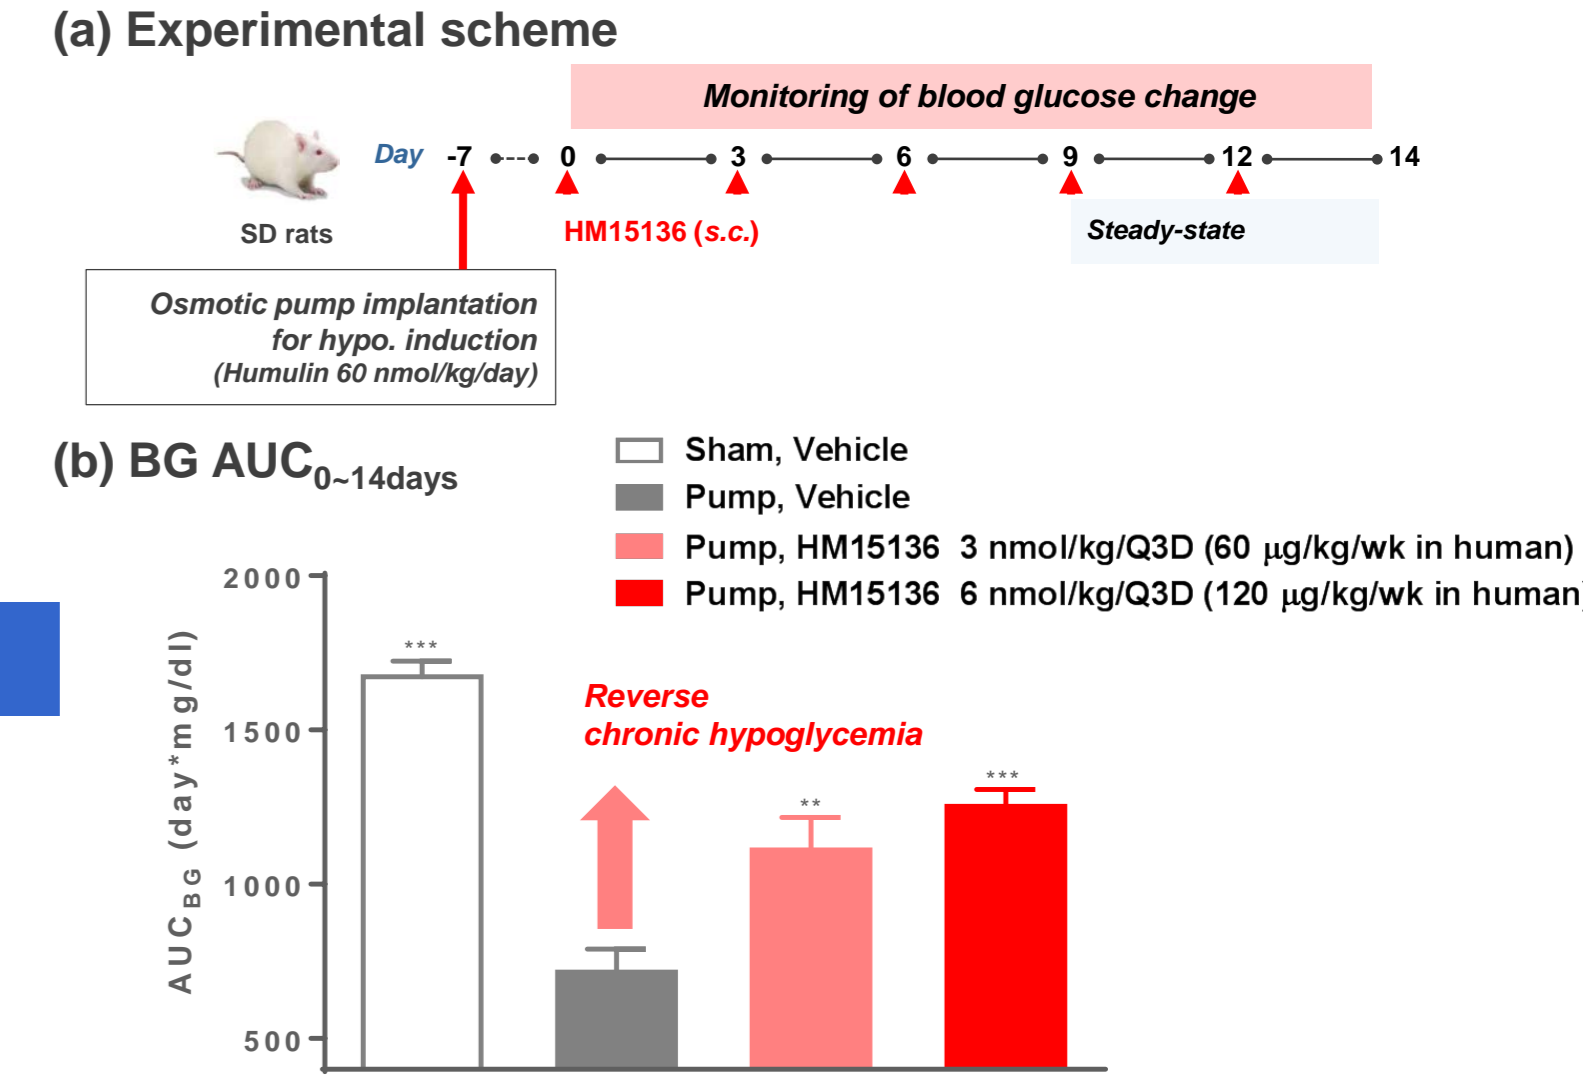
(a) Experimental scheme

Monitoring of blood glucose change

Day -7 0 3 6 9 12 14

SD rats

HM15136 (s.c.)

Steady-state

Osmotic pump implantation for hypo. induction (Humulin 60 nmol/kg/day)

(b) BG AUC$_{0\sim14days}$

Sham, Vehicle
Pump, Vehicle
Pump, HM15136 3 nmol/kg/Q3D (60 μg/kg/wk in human)
Pump, HM15136 6 nmol/kg/Q3D (120 μg/kg/wk in human

2000
1500
1000
500

AUC$_{BG}$ (day*mg/dl)

***

Reverse chronic hypoglycemia

**

***